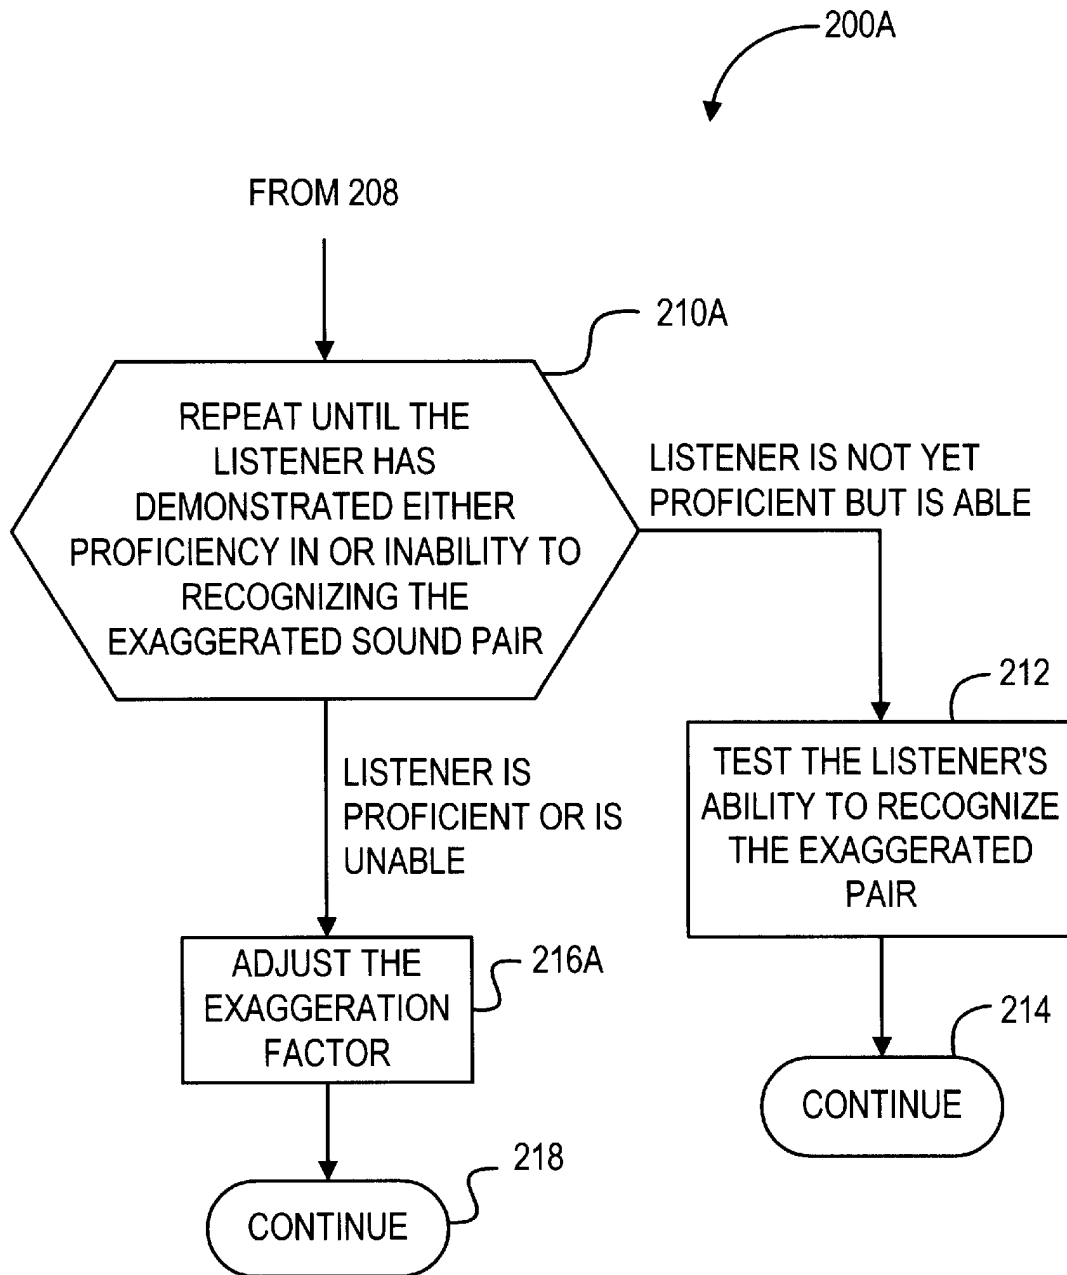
200A

FROM 208

210A

REPEAT UNTIL THE LISTENER HAS DEMONSTRATED EITHER PROFICIENCY IN OR INABILITY TO RECOGNIZING THE EXAGGERATED SOUND PAIR

LISTENER IS NOT YET PROFICIENT BUT IS ABLE

212

TEST THE LISTENER'S ABILITY TO RECOGNIZE THE EXAGGERATED PAIR

LISTENER IS PROFICIENT OR IS UNABLE

ADJUST THE EXAGGERATION FACTOR

216A

214

CONTINUE

218

CONTINUE